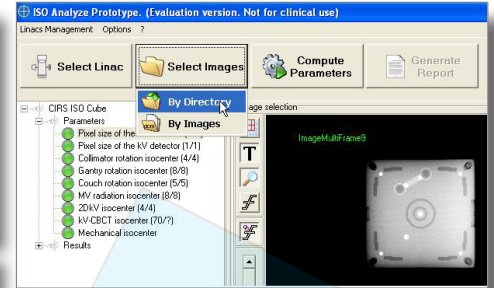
ISO Analyze Prototype. (Evaluation version. Not for clinical use)

Linacs Management Options ?

Select Linac

Select Images

Compute Parameters

Generate Report

By Directory

By Images

age selection

CIRS ISO Cube

Parameters

Pixel size of the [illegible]

Pixel size of the kV detector (1/1)

Collimator rotation isocenter (4/4)

Gantry rotation isocenter (8/8)

Couch rotation isocenter (5/5)

MV radiation isocenter (8/8)

2DkV isocenter (4/4)

kV-CBCT isocenter (70/?)

Mechanical isocenter

Results

ImageMultiFrame9

T